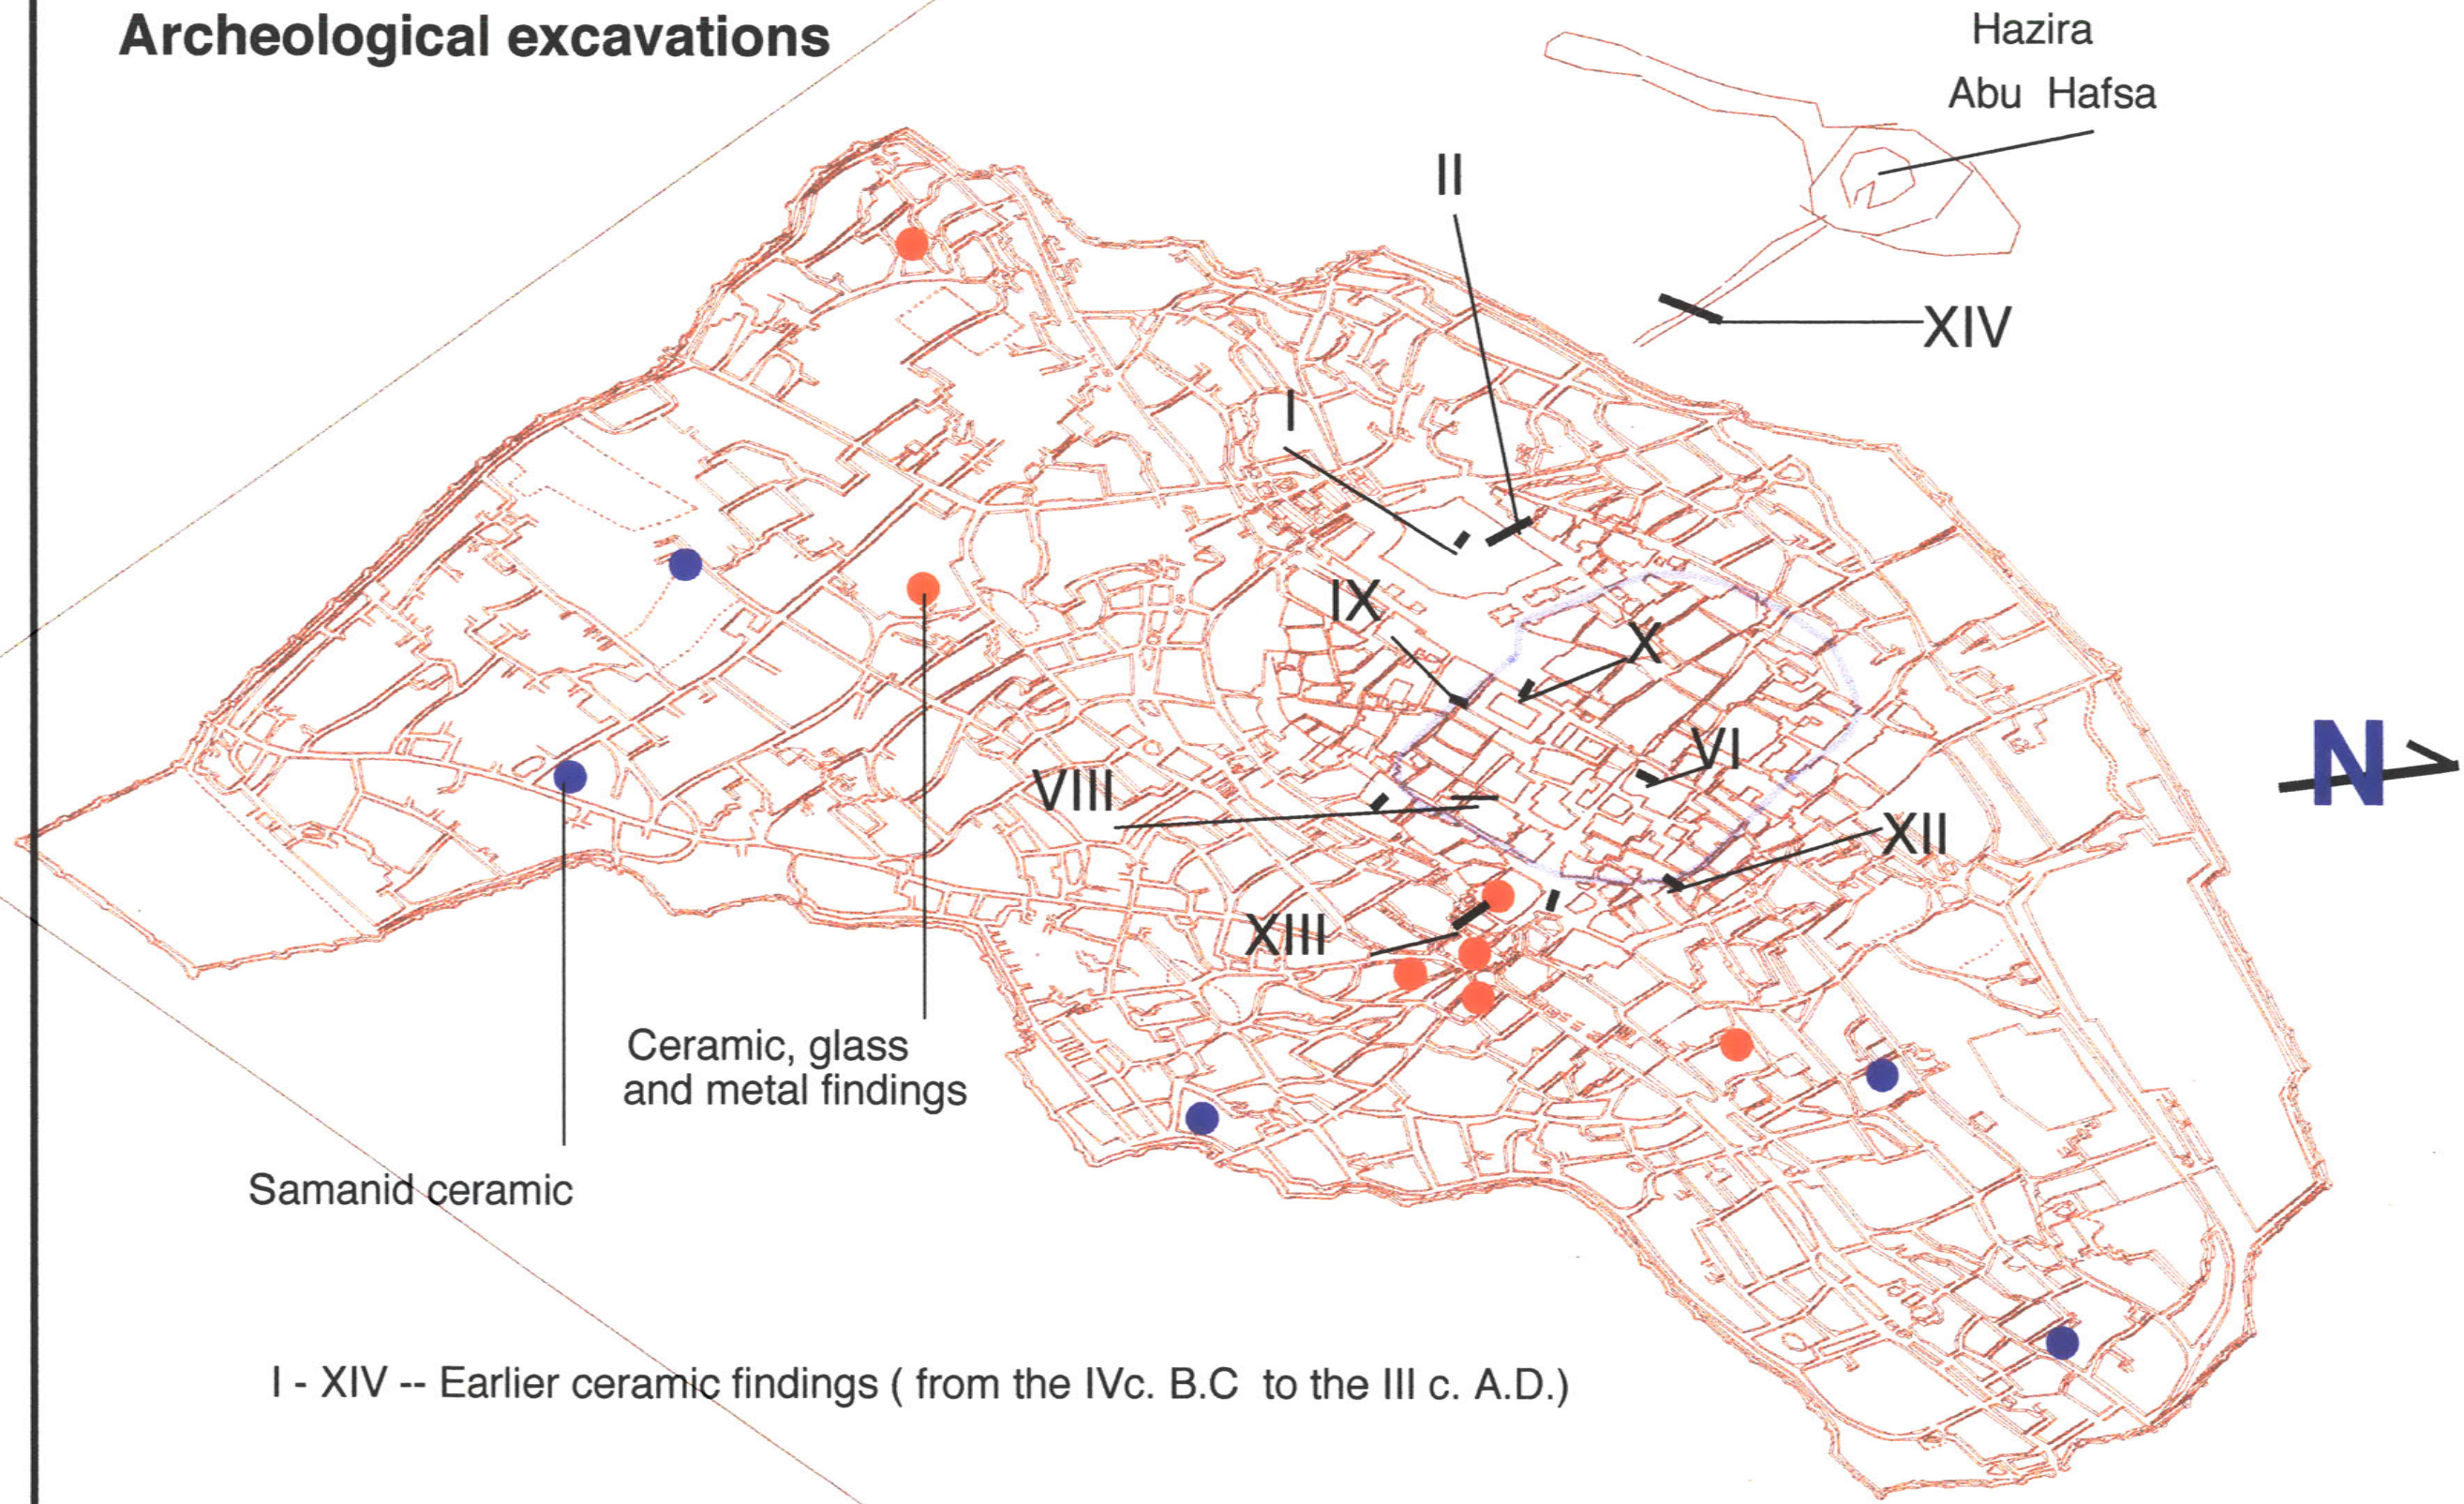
Archeological excavations

Hazira
Abu Hafsa

II

XIV

I

IX

X

VI

VIII

XII

XIII

N

Ceramic, glass and metal findings

Samanid ceramic

I - XIV -- Earlier ceramic findings ( from the IVc. B.C to the III c. A.D.)